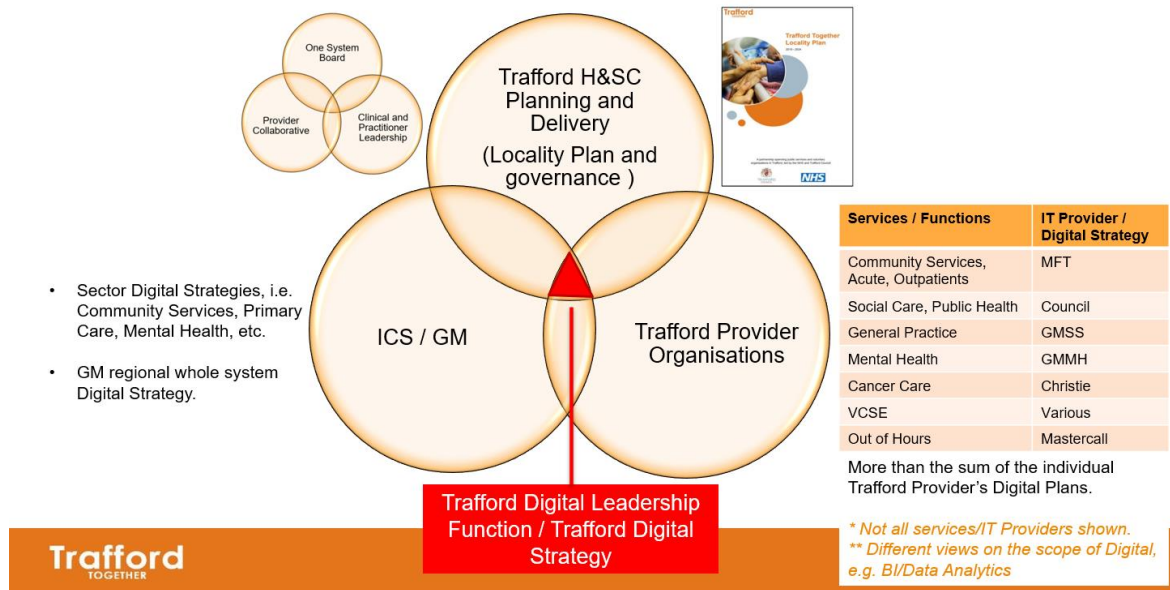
One System Board

Provider Collaborative

Clinical and Practitioner Leadership

Trafford H&SC Planning and Delivery (Locality Plan and governance )

Trafford
Trafford Together Locality Plan

NHS

ICS / GM

Trafford Provider Organisations

- Sector Digital Strategies, i.e. Community Services, Primary Care, Mental Health, etc.
- GM regional whole system Digital Strategy.

| Services / Functions | IT Provider / Digital Strategy |
|---|---|
| Community Services, Acute, Outpatients | MFT |
| Social Care, Public Health | Council |
| General Practice | GMSS |
| Mental Health | GMMH |
| Cancer Care | Christie |
| VCSE | Various |
| Out of Hours | Mastercall |

More than the sum of the individual Trafford Provider's Digital Plans.

Trafford Digital Leadership Function / Trafford Digital Strategy

* Not all services/IT Providers shown.
** Different views on the scope of Digital, e.g. BI/Data Analytics

Trafford TOGETHER